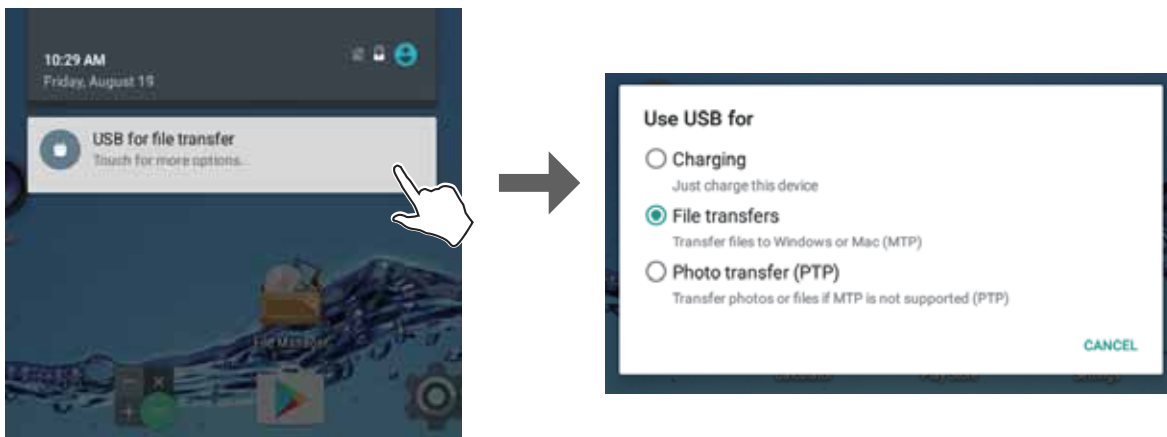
10:29 AM
Friday, August 19

USB for file transfer
Touch for more options.

File Manager

Use USB for

Charging
Just charge this device

File transfers
Transfer files to Windows or Mac (MTP)

Photo transfer (PTP)
Transfer photos or files if MTP is not supported (PTP)

CANCEL